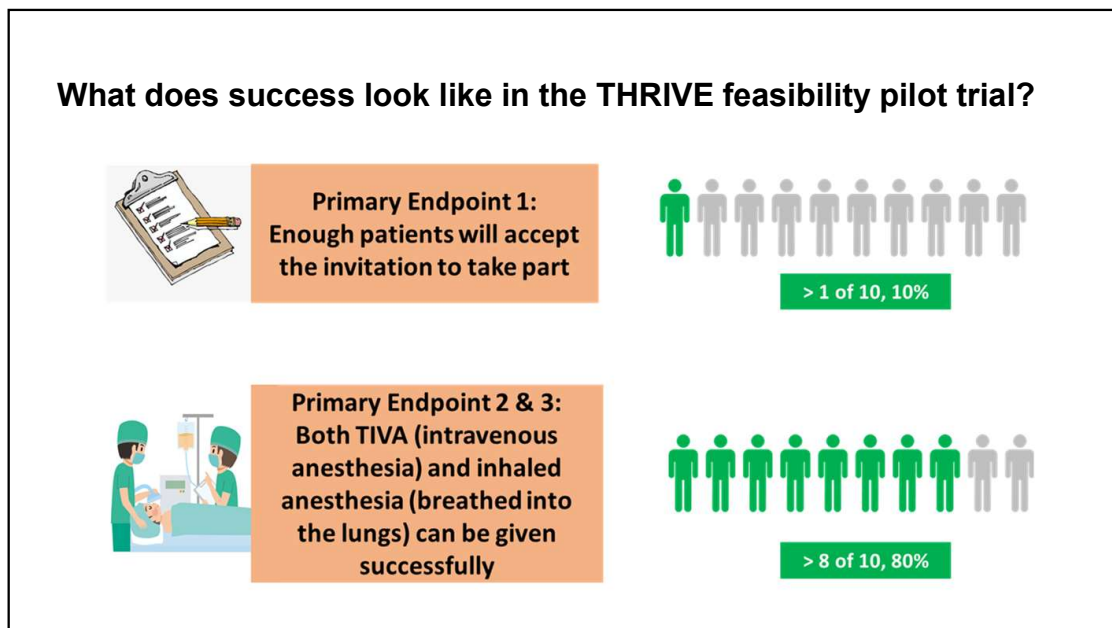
What does success look like in the THRIVE feasibility pilot trial?

Primary Endpoint 1: Enough patients will accept the invitation to take part

> 1 of 10, 10%

Primary Endpoint 2 & 3: Both TIVA (intravenous anesthesia) and inhaled anesthesia (breathed into the lungs) can be given successfully

> 8 of 10, 80%